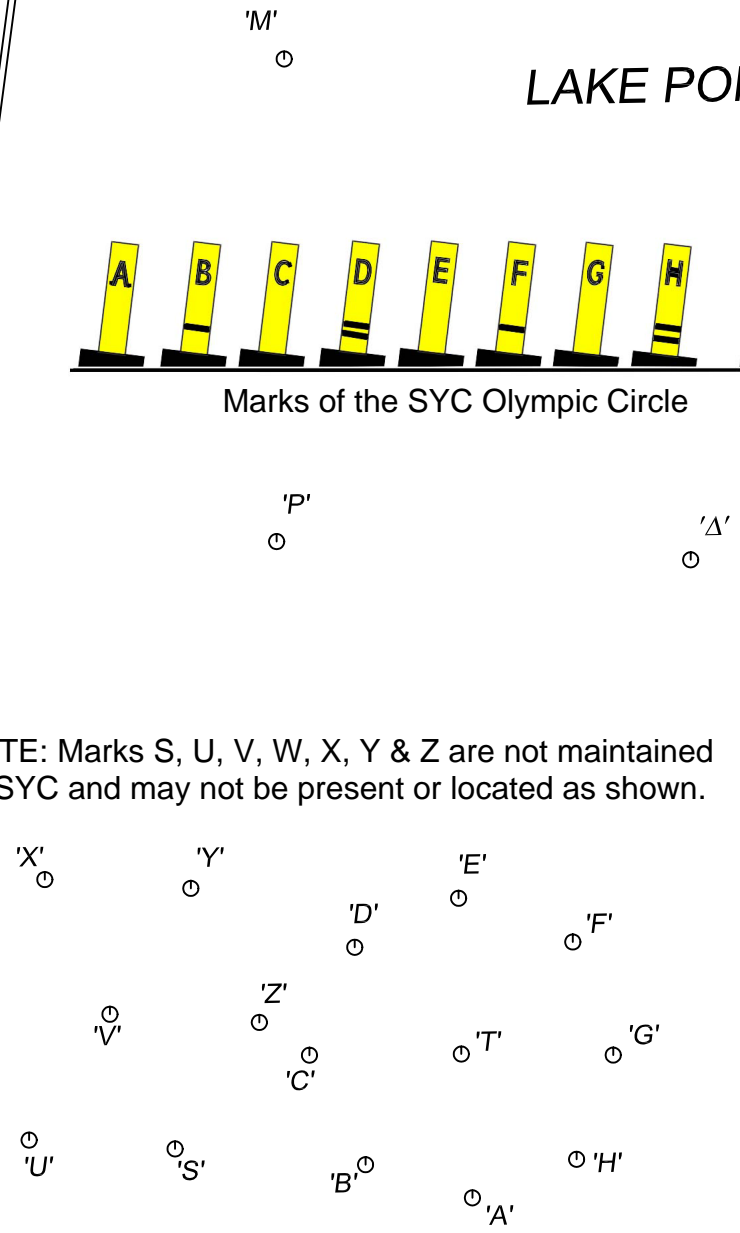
'M'

LAKE POI

A B C D E F G H

Marks of the SYC Olympic Circle

'P'

'Δ'

TE: Marks S, U, V, W, X, Y & Z are not maintained SYC and may not be present or located as shown.

'X'

'Y'

'E'

'D'

'F'

'Z'

'V'

'T'

'G'

'C'

'U'

'S'

'B'

'H'

'A'